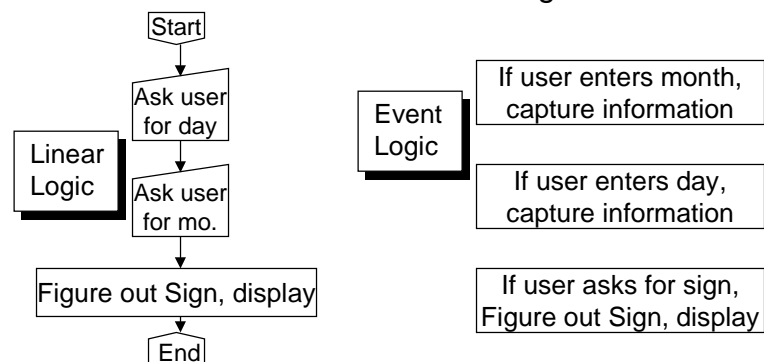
Start

Ask user for day

Linear Logic

Ask user for mo.

Figure out Sign, display

End

Event Logic

If user enters month, capture information

If user enters day, capture information

If user asks for sign, Figure out Sign, display